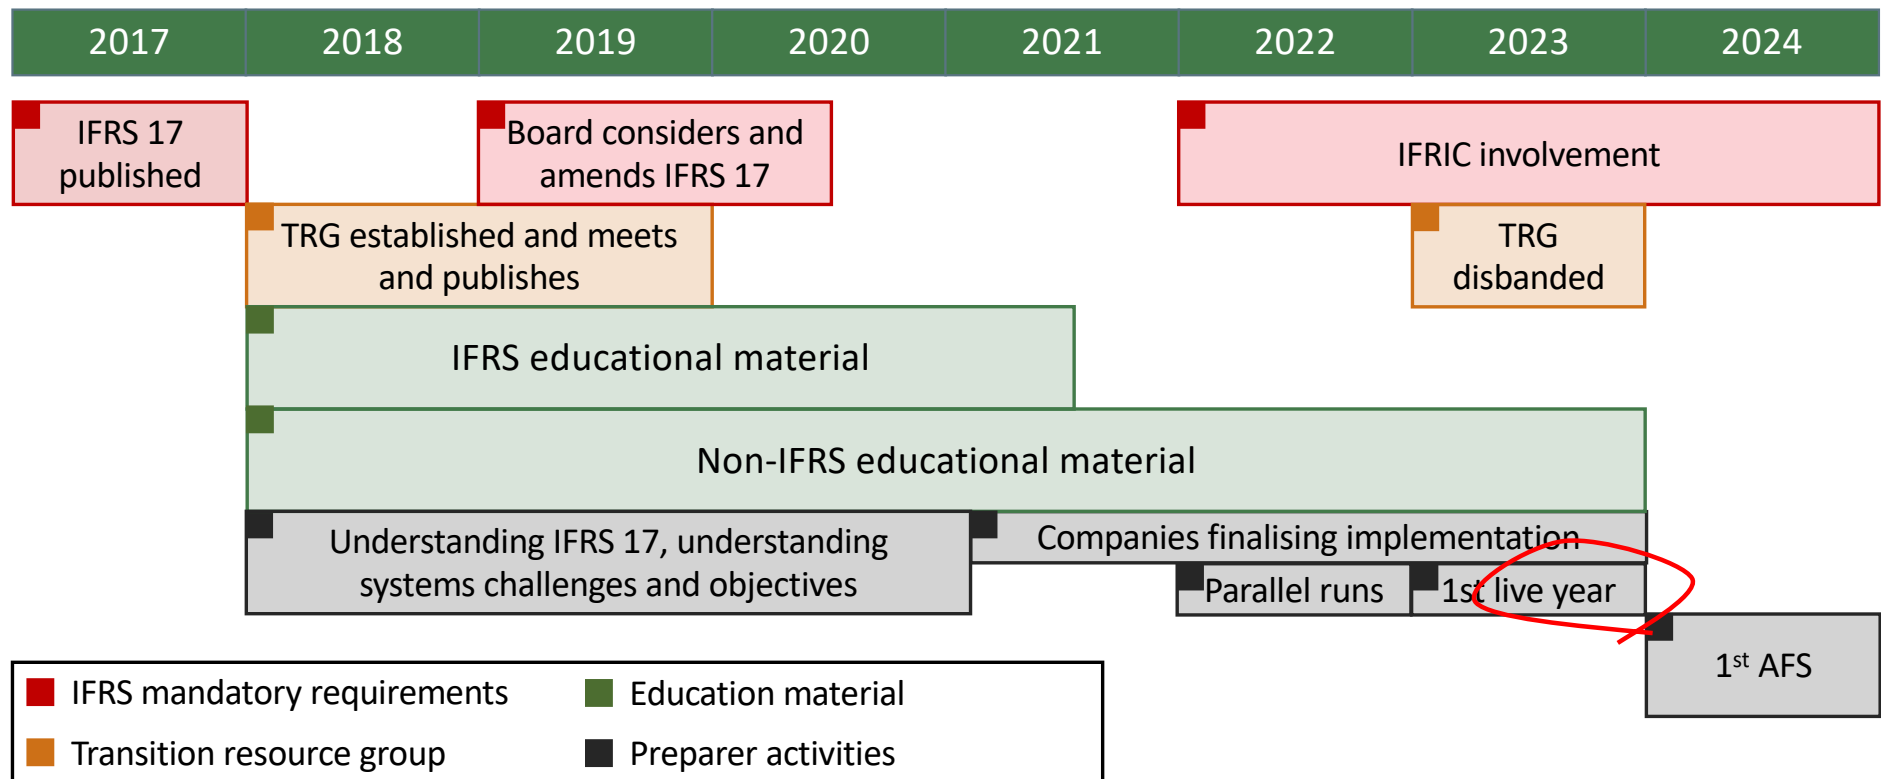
| 2017 | 2018 | 2019 | 2020 | 2021 | 2022 | 2023 | 2024 |
|---|---|---|---|---|---|---|---|

IFRS 17 published

Board considers and amends IFRS 17

IFRIC involvement

TRG established and meets and publishes

TRG disbanded

IFRS educational material

Non-IFRS educational material

Understanding IFRS 17, understanding systems challenges and objectives

Companies finalising implementation

Parallel runs

1st live year

1$^{st}$ AFS

IFRS mandatory requirements

Education material

Transition resource group

Preparer activities